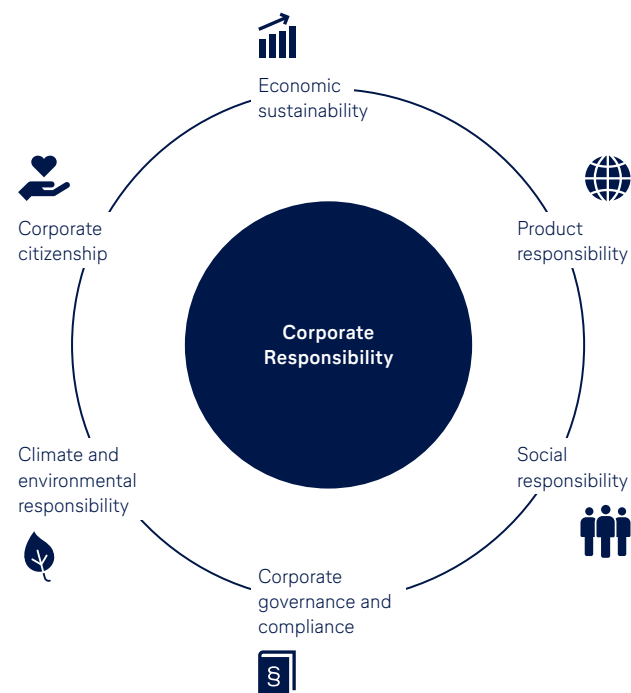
Economic sustainability

Corporate citizenship

Product responsibility

Corporate Responsibility

Climate and environmental responsibility

Social responsibility

Corporate governance and compliance

§